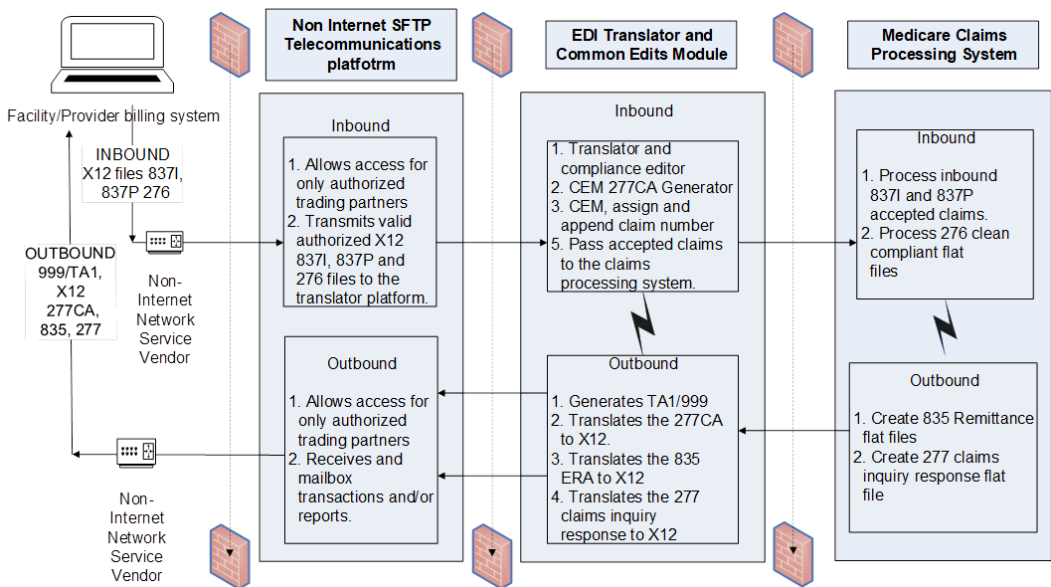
Facility/Provider billing system

INBOUND
X12 files 837I, 837P 276

OUTBOUND
999/TA1, X12 277CA, 835, 277

Non-Internet Network Service Vendor

Non-Internet Network Service Vendor

Non Internet SFTP Telecommunications platfotrm

Inbound

1. Allows access for only authorized trading partners
2. Transmits valid authorized X12 837I, 837P and 276 files to the translator platform.

Outbound

1. Allows access for only authorized trading partners
2. Receives and mailbox transactions and/or reports.

EDI Translator and Common Edits Module

Inbound

1. Translator and compliance editor
2. CEM 277CA Generator
3. CEM, assign and append claim number
5. Pass accepted claims to the claims processing system.

Outbound

1. Generates TA1/999
2. Translates the 277CA to X12.
3. Translates the 835 ERA to X12
4. Translates the 277 claims inquiry response to X12

Medicare Claims Processing System

Inbound

1. Process inbound 837I and 837P accepted claims.
2. Process 276 clean compliant flat files

Outbound

1. Create 835 Remittance flat files
2. Create 277 claims inquiry response flat file